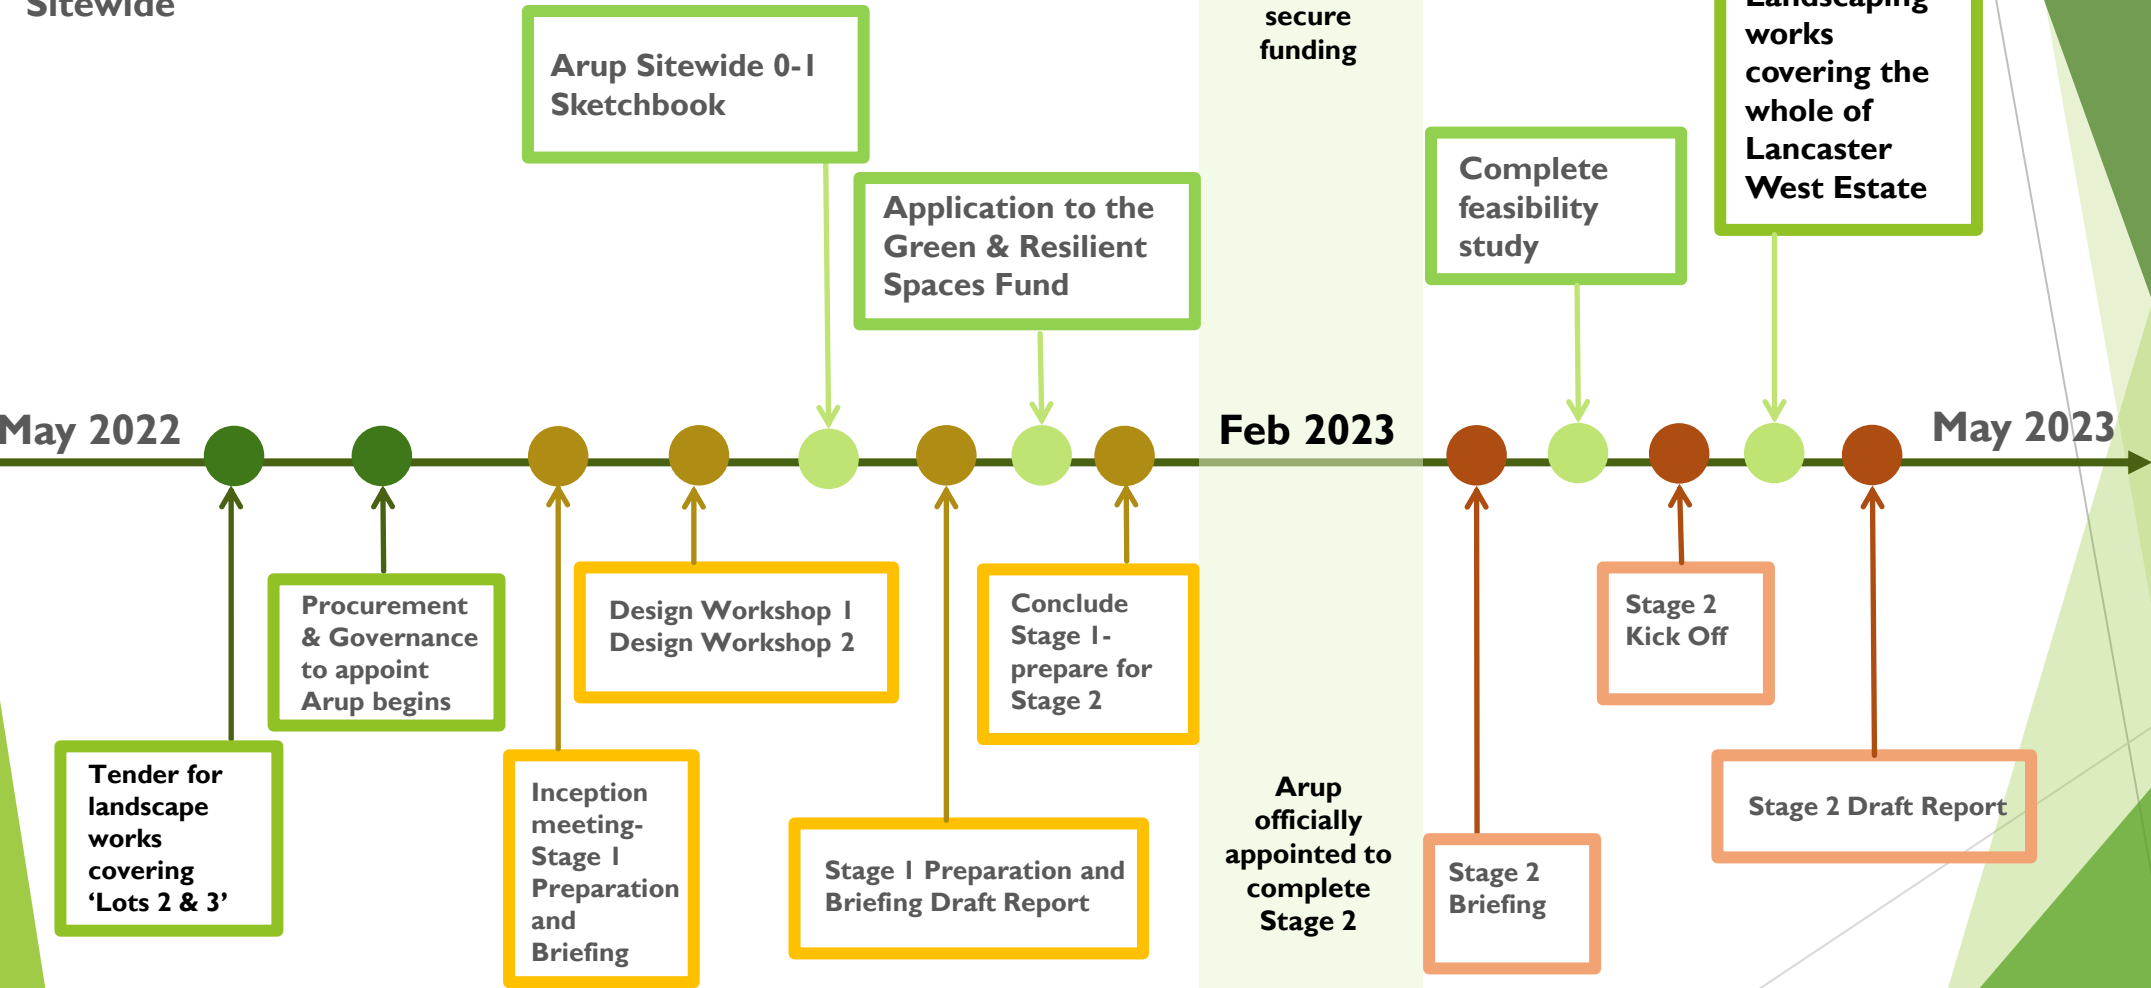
Sitewide

Arup Sitewide 0-1 Sketchbook

Application to the Green & Resilient Spaces Fund

secure funding

Complete feasibility study

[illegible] works covering the whole of Lancaster West Estate

May 2022

Feb 2023

May 2023

Tender for landscape works covering 'Lots 2 & 3'

Procurement & Governance to appoint Arup begins

Inception meeting- Stage 1 Preparation and Briefing

Design Workshop 1 Design Workshop 2

Stage 1 Preparation and Briefing Draft Report

Conclude Stage 1- prepare for Stage 2

Arup officially appointed to complete Stage 2

Stage 2 Briefing

Stage 2 Kick Off

Stage 2 Draft Report